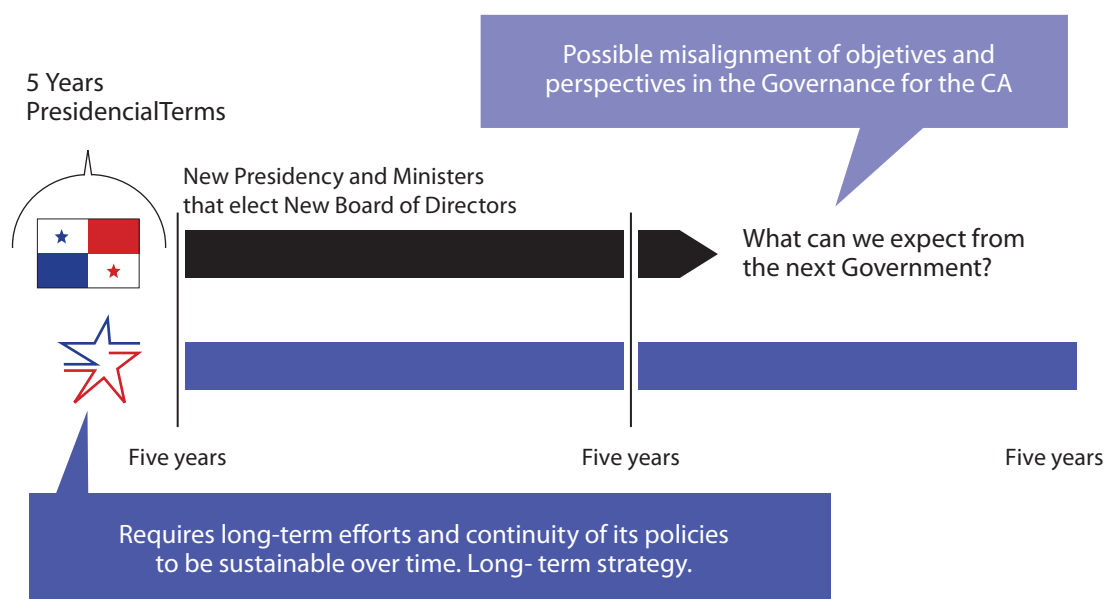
Possible misalignment of objetives and perspectives in the Governance for the CA

5 Years PresidencialTerms

New Presidency and Ministers that elect New Board of Directors

What can we expect from the next Government?

Five years

Five years

Five years

Requires long-term efforts and continuity of its policies to be sustainable over time. Long- term strategy.